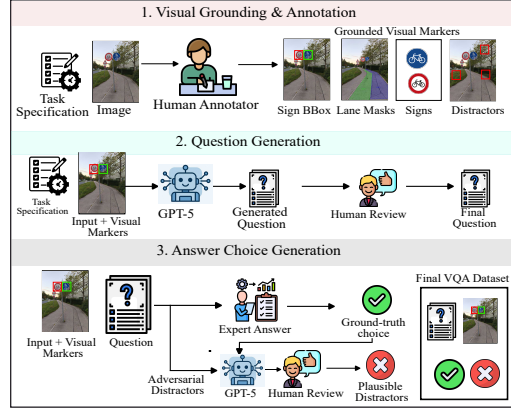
1. Visual Grounding & Annotation

Grounded Visual Markers

Task Specification

Image

Human Annotator

Sign BBox

Lane Masks

Signs

Distractors

2. Question Generation

Task Specification

Input + Visual Markers

GPT-5

Generated Question

Human Review

Final Question

3. Answer Choice Generation

Final VQA Dataset

Input + Visual Markers

Question

Expert Answer

Ground-truth choice

Adversarial Distractors

GPT-5

Human Review

Plausible Distractors